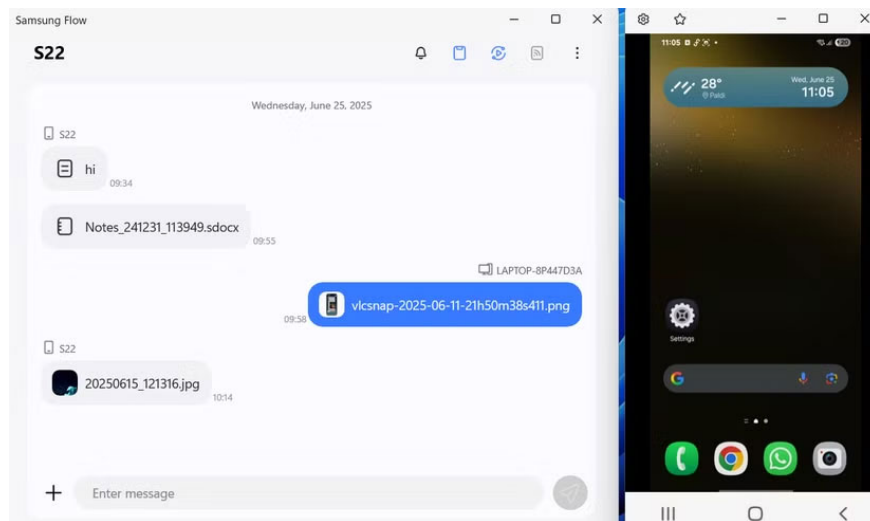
Samsung Flow

S22

Wednesday, June 25, 2025

S22

hi
09:34

Notes_241231_113949.sdocx
09:55

LAPTOP-8P447D3A

vlcsnap-2025-06-11-21h50m38s411.png
09:58

S22

20250615_121316.jpg
10:14

Enter message

11:05

28°
Paldi

Wed, June 25
11:05

Settings